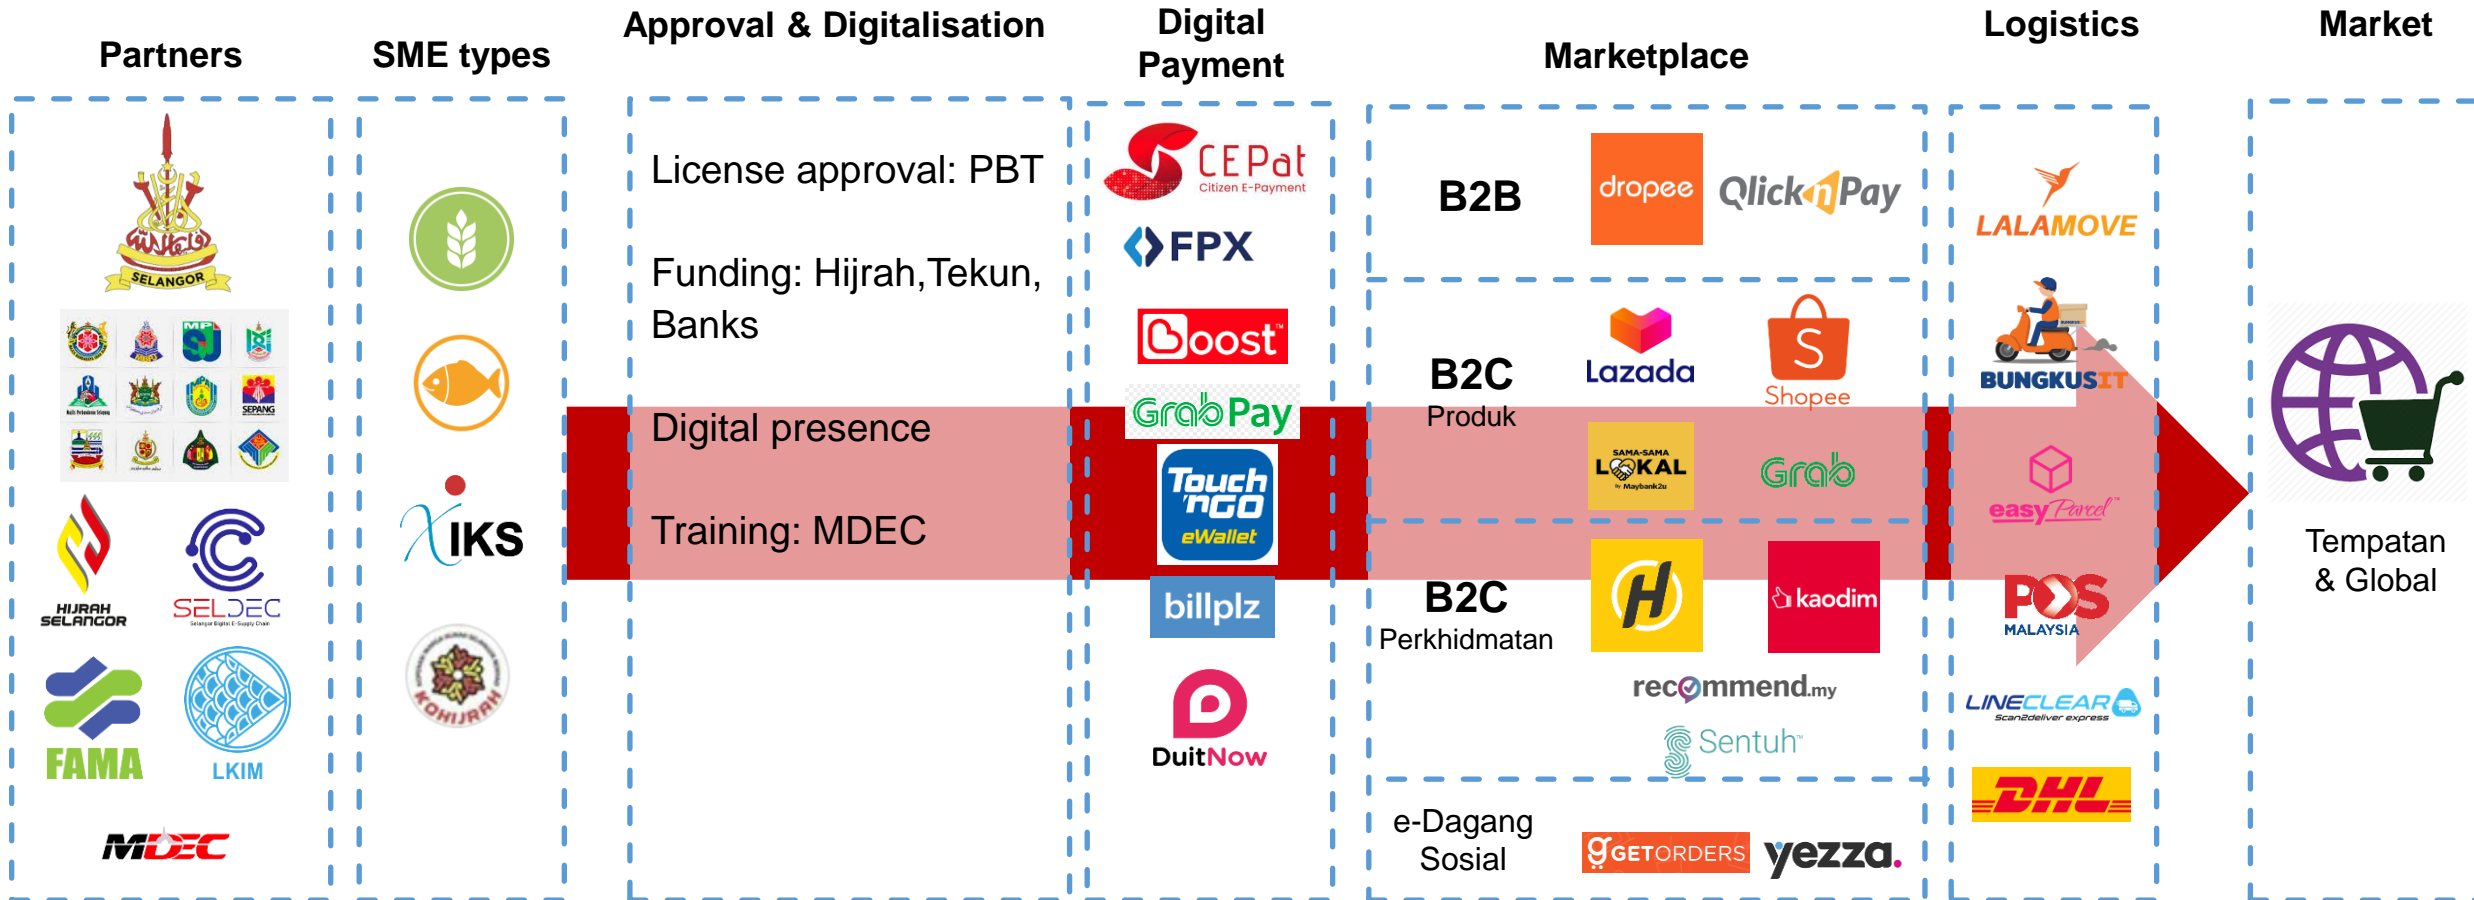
Partners

SME types

Approval & Digitalisation

Digital Payment

Marketplace

Logistics

Market

SELANGOR

SEPANG

HIJRAH SELANGOR

SELDEC

FAMA

LKIM

MDEC

IKS

KOHIJRAH

License approval: PBT

Funding: Hijrah,Tekun, Banks

Digital presence

Training: MDEC

CEPat Citizen E-Payment

FPX

Boost

GrabPay

Touch 'n Go eWallet

billplz

DuitNow

B2B

dropee

QlicknPay

B2C Produk

Lazada

Shopee

SAMA-SAMA LOKAL by Maybank2u

Grab

B2C Perkhidmatan

kaodim

recommend.my

Sentuh

e-Dagang Sosial

GETORDERS

yezza.

LALAMOVE

BUNGKUSIT

easy Parcel

POS MALAYSIA

LINECLEAR Scan2deliver express

DHL

Tempatan & Global